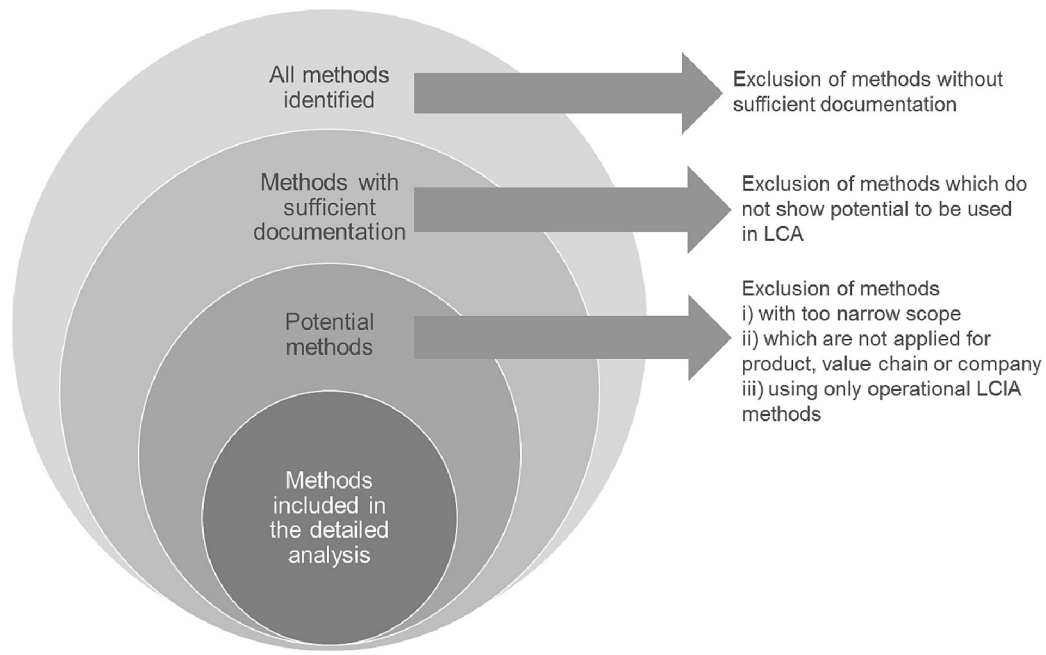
All methods identified

Exclusion of methods without sufficient documentation

Methods with sufficient documentation

Exclusion of methods which do not show potential to be used in LCA

Potential methods

Exclusion of methods
i) with too narrow scope
ii) which are not applied for product, value chain or company
iii) using only operational LCIA methods

Methods included in the detailed analysis